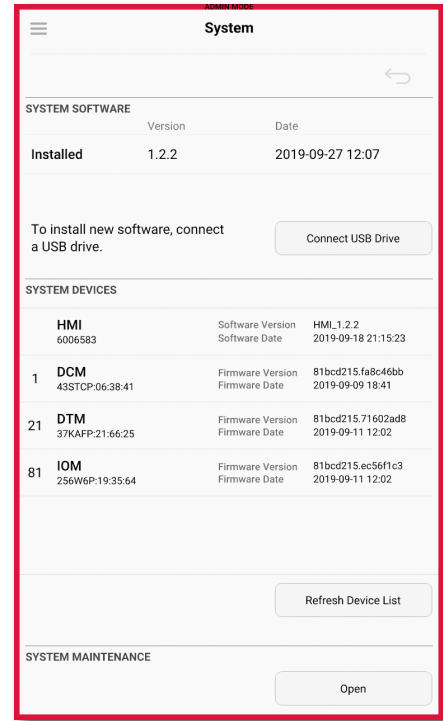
ADMIN MODE

System

SYSTEM SOFTWARE

| | Version | Date |
|---|---|---|
| Installed | 1.2.2 | 2019-09-27 12:07 |

To install new software, connect a USB drive.

Connect USB Drive

SYSTEM DEVICES

| | Device | | |
|---|---|---|---|
| | HMI 6006583 | Software Version Software Date | HMI_1.2.2 2019-09-18 21:15:23 |
| 1 | DCM 43STCP:06:38:41 | Firmware Version Firmware Date | 81bcd215.fa8c46bb 2019-09-09 18:41 |
| 21 | DTM 37KAFP:21:66:25 | Firmware Version Firmware Date | 81bcd215.71602ad8 2019-09-11 12:02 |
| 81 | IOM 256W6P:19:35:64 | Firmware Version Firmware Date | 81bcd215.ec56f1c3 2019-09-11 12:02 |

Refresh Device List

SYSTEM MAINTENANCE

Open